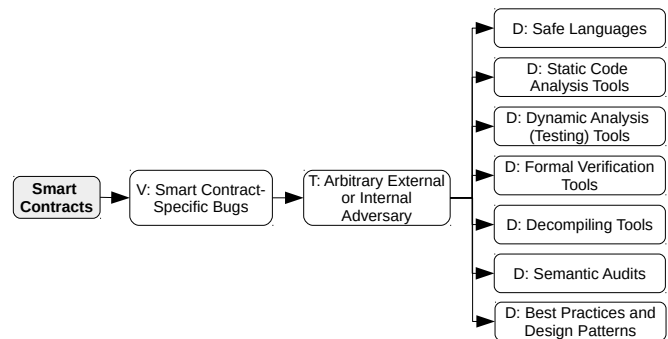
Smart Contracts

V: Smart Contract-Specific Bugs

T: Arbitrary External or Internal Adversary

D: Safe Languages

D: Static Code Analysis Tools

D: Dynamic Analysis (Testing) Tools

D: Formal Verification Tools

D: Decompiling Tools

D: Semantic Audits

D: Best Practices and Design Patterns